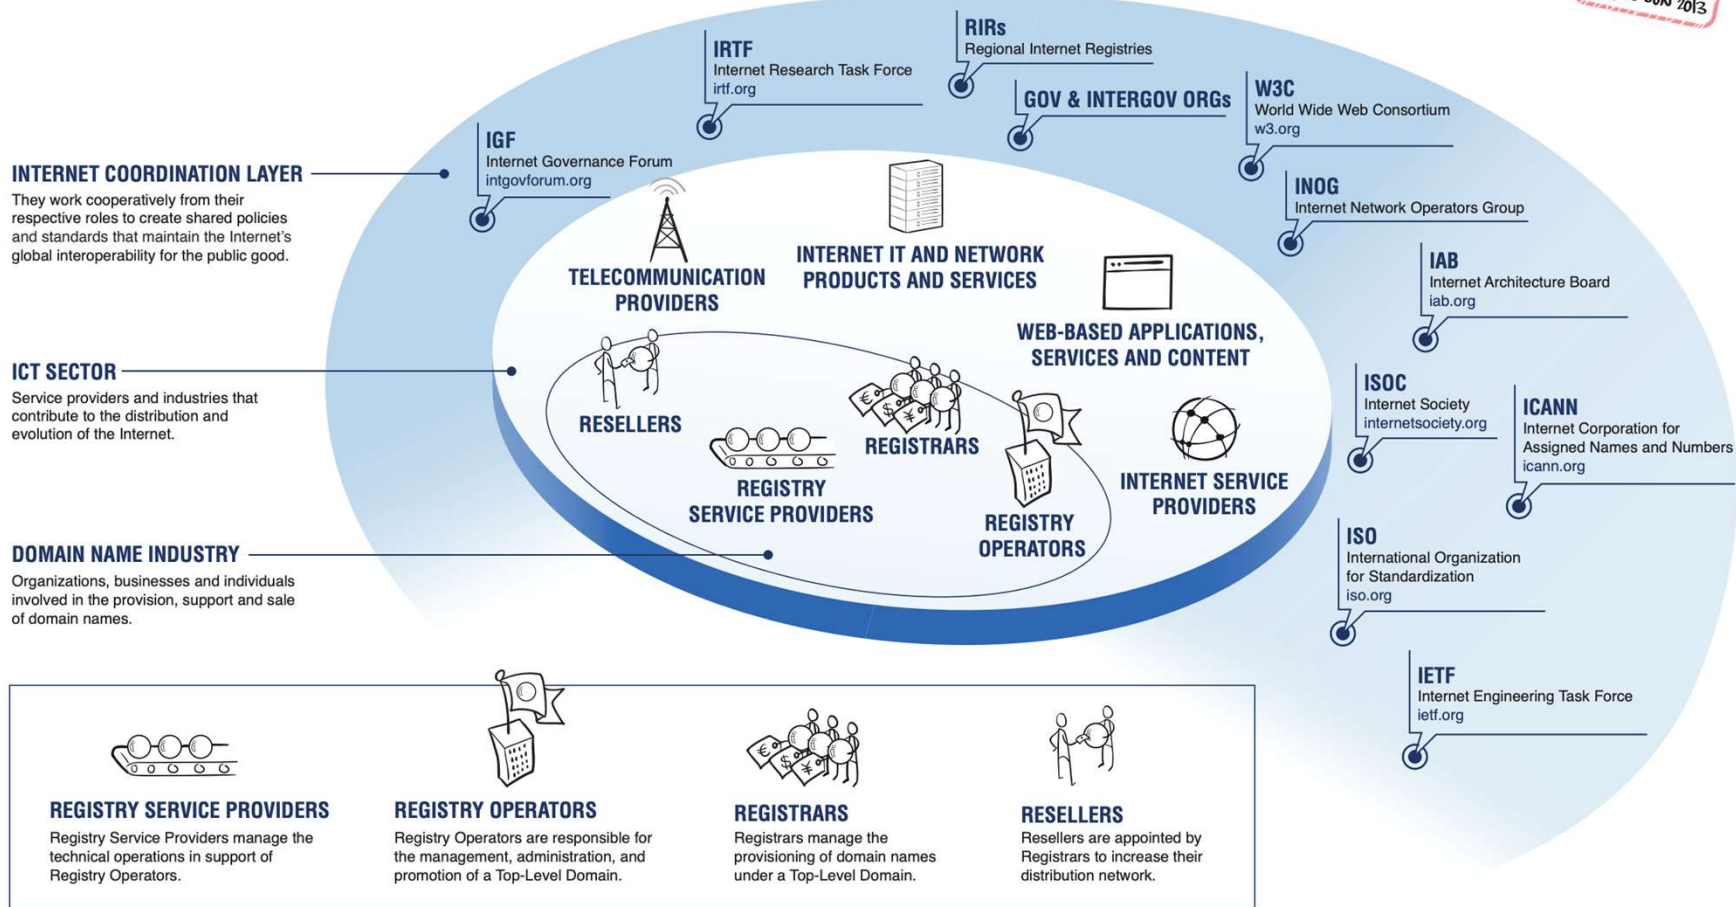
INTERNET COORDINATION LAYER
They work cooperatively from their respective roles to create shared policies and standards that maintain the Internet's global interoperability for the public good.

ICT SECTOR
Service providers and industries that contribute to the distribution and evolution of the Internet.

DOMAIN NAME INDUSTRY
Organizations, businesses and individuals involved in the provision, support and sale of domain names.

IGF
Internet Governance Forum
intgovforum.org

IRTF
Internet Research Task Force
irtf.org

RIRs
Regional Internet Registries

GOV & INTERGOV ORGs

W3C
World Wide Web Consortium
w3.org

INOG
Internet Network Operators Group

IAB
Internet Architecture Board
iab.org

ISOC
Internet Society
internetsociety.org

ICANN
Internet Corporation for Assigned Names and Numbers
icann.org

ISO
International Organization for Standardization
iso.org

IETF
Internet Engineering Task Force
ietf.org

TELECOMMUNICATION PROVIDERS

INTERNET IT AND NETWORK PRODUCTS AND SERVICES

WEB-BASED APPLICATIONS, SERVICES AND CONTENT

RESELLERS

REGISTRARS

REGISTRY SERVICE PROVIDERS

REGISTRY OPERATORS

INTERNET SERVICE PROVIDERS

REGISTRY SERVICE PROVIDERS
Registry Service Providers manage the technical operations in support of Registry Operators.

REGISTRY OPERATORS
Registry Operators are responsible for the management, administration, and promotion of a Top-Level Domain.

REGISTRARS
Registrars manage the provisioning of domain names under a Top-Level Domain.

RESELLERS
Resellers are appointed by Registrars to increase their distribution network.